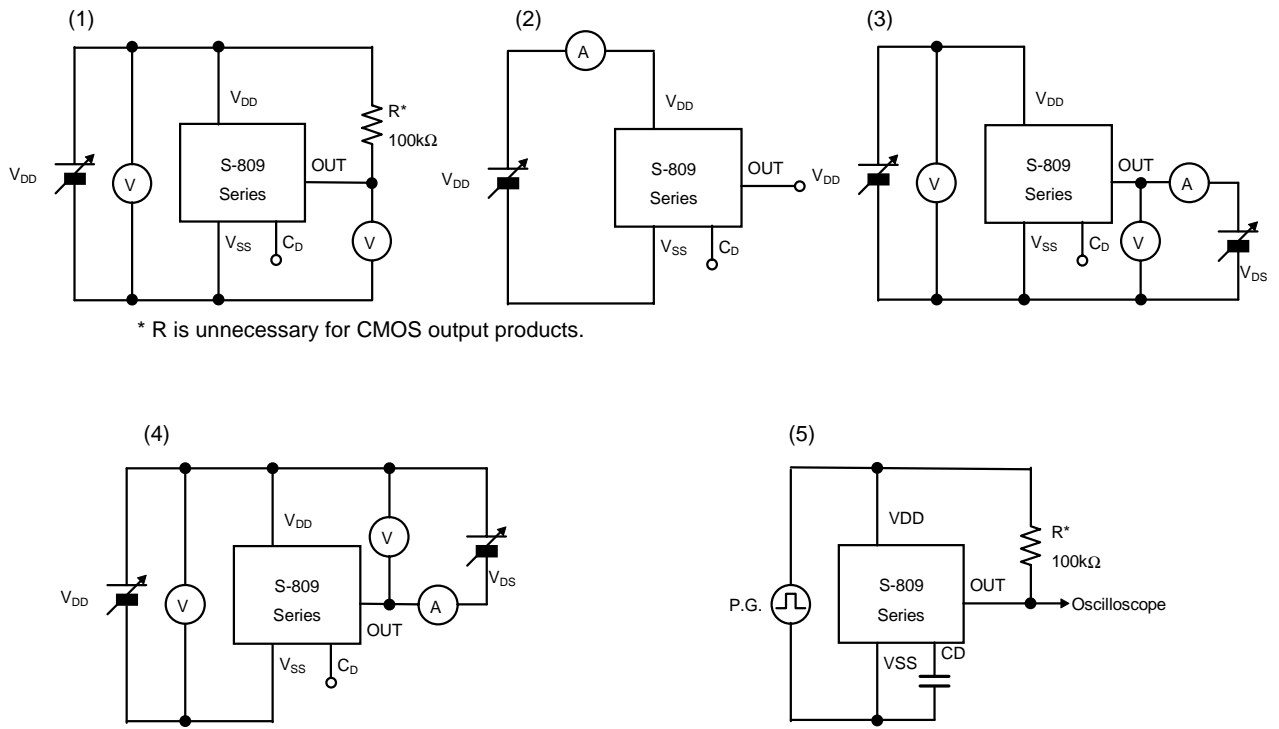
(1)

$V_{DD}$ V $V_{DD}$ S-809 Series OUT R* 100kΩ V $V_{SS}$ $C_D$

* R is unnecessary for CMOS output products.

(2)

A $V_{DD}$ $V_{DD}$ S-809 Series OUT $V_{DD}$ $V_{SS}$ $C_D$

(3)

$V_{DD}$ V $V_{DD}$ S-809 Series OUT A V $V_{SS}$ $C_D$ $V_{DS}$

(4)

$V_{DD}$ V $V_{DD}$ S-809 Series V $V_{DS}$ A OUT $V_{SS}$ $C_D$

(5)

P.G. VDD S-809 Series OUT R* 100kΩ Oscilloscope VSS CD